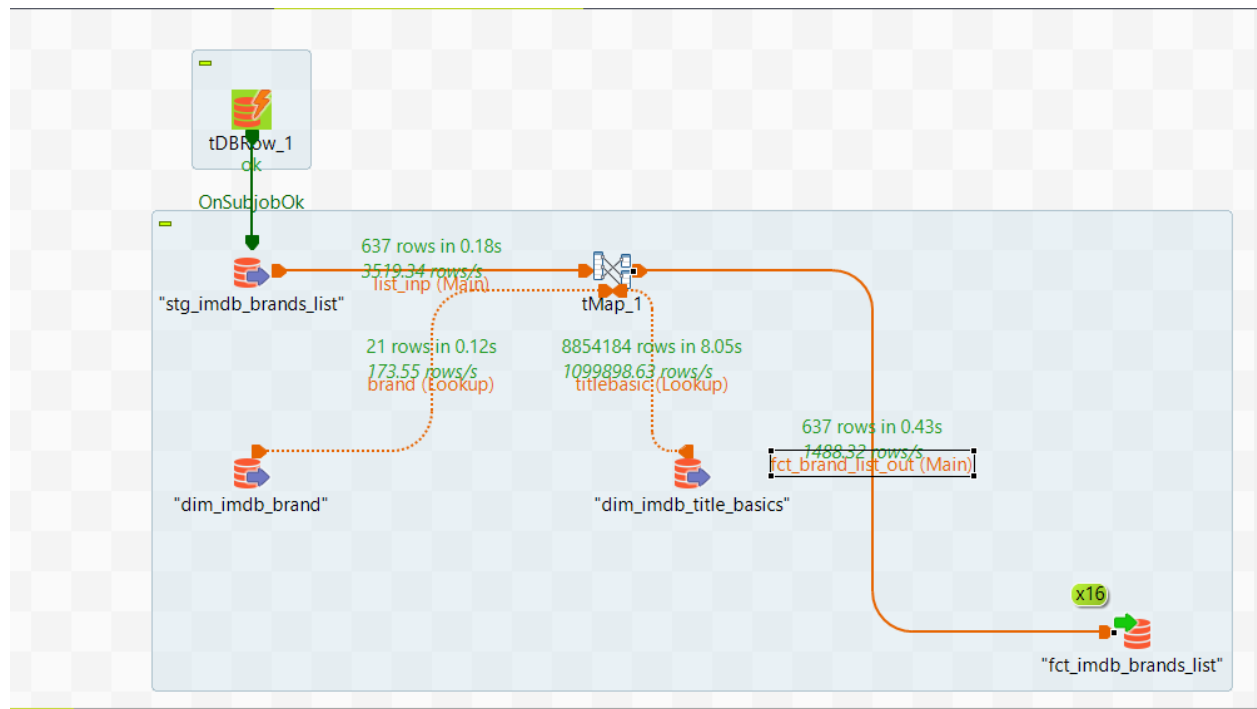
tDBRow_1
ok
OnSubjobOk
637 rows in 0.18s
3519.34 rows/s
list_inp (Main)
"stg_imdb_brands_list"
tMap_1
21 rows in 0.12s
173.55 rows/s
brand (Lookup)
8854184 rows in 8.05s
1099898.63 rows/s
titlebasic (Lookup)
637 rows in 0.43s
1488.32 rows/s
fct_brand_list_out (Main)
"dim_imdb_brand"
"dim_imdb_title_basics"
x16
"fct_imdb_brands_list"